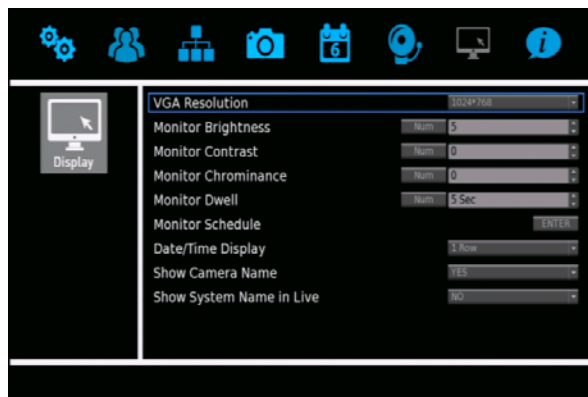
6

Display

VGA Resolution 1024*768

Monitor Brightness Num 5

Monitor Contrast Num 0

Monitor Chrominance Num 0

Monitor Dwell Num 5 Sec

Monitor Schedule ENTER

Date/Time Display 1 Row

Show Camera Name YES

Show System Name in Live NO